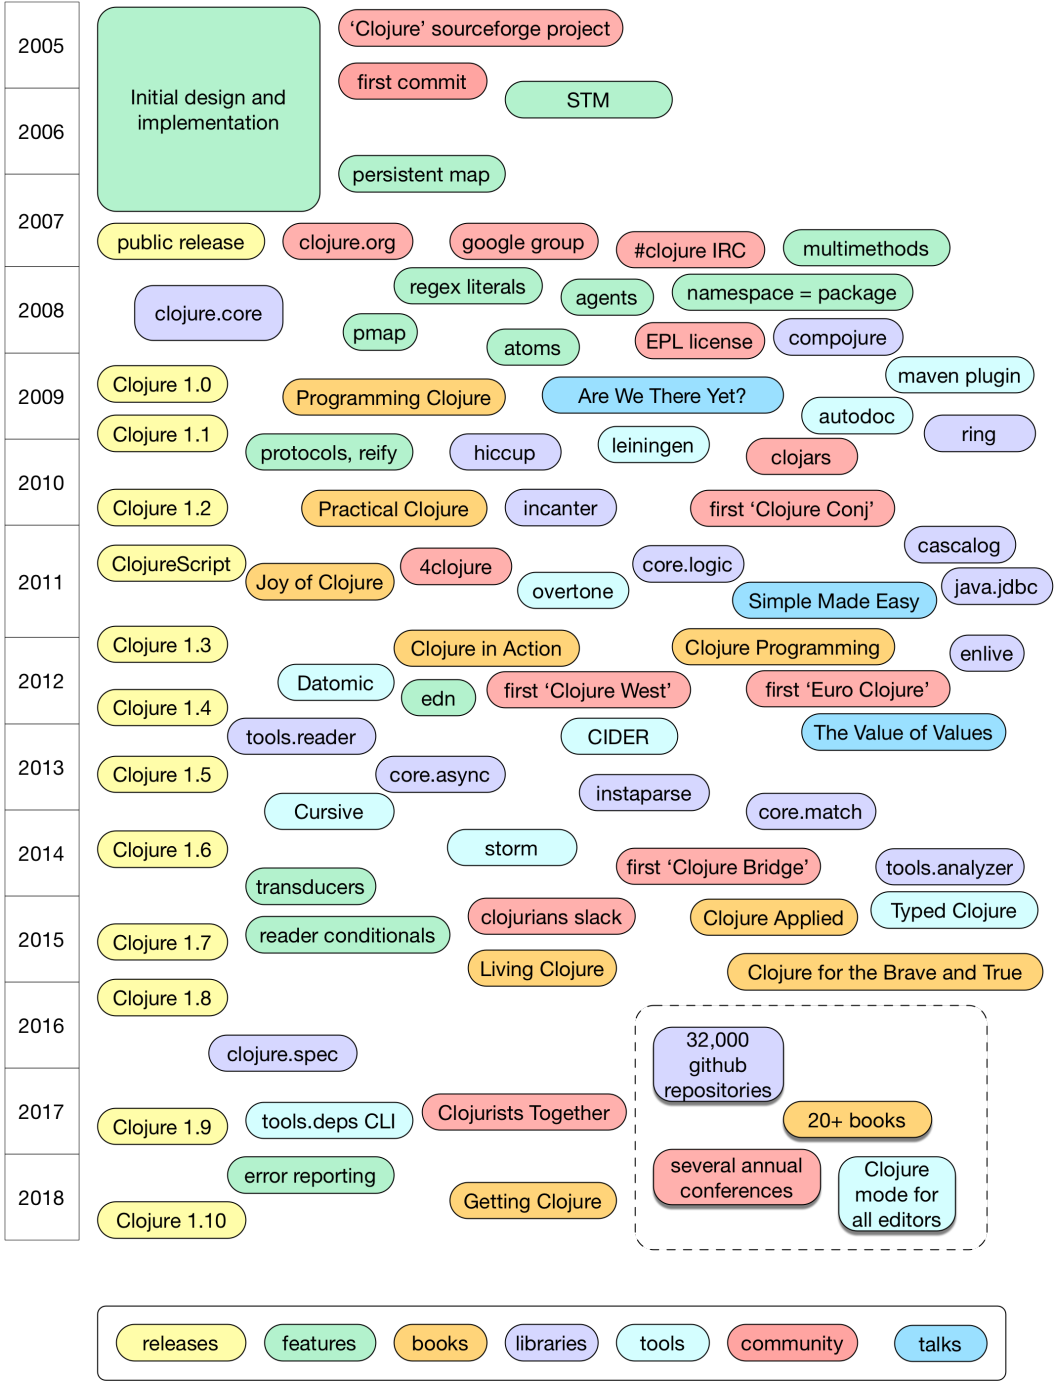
2005
2006
2007
2008
2009
2010
2011
2012
2013
2014
2015
2016
2017
2018

Initial design and implementation

'Clojure' sourceforge project
first commit
STM
persistent map

public release
clojure.org
google group
#clojure IRC
multimethods

regex literals
agents
namespace = package
clojure.core
pmap
atoms
EPL license
compojure

maven plugin
Clojure 1.0
Programming Clojure
Are We There Yet?
autodoc
ring
Clojure 1.1
protocols, reify
hiccup
leiningen
clojars

Clojure 1.2
Practical Clojure
incanter
first 'Clojure Conj'
cascalog

ClojureScript
Joy of Clojure
4clojure
core.logic
java.jdbc
overtone
Simple Made Easy

Clojure 1.3
Clojure in Action
Clojure Programming
enlive
Datomic
edn
first 'Clojure West'
first 'Euro Clojure'
Clojure 1.4
tools.reader
CIDER
The Value of Values

Clojure 1.5
core.async
instaparse
Cursive
core.match

Clojure 1.6
storm
first 'Clojure Bridge'
tools.analyzer
transducers
clojurians slack
Clojure Applied
Typed Clojure
Clojure 1.7
reader conditionals
Living Clojure
Clojure for the Brave and True

Clojure 1.8
clojure.spec
32,000 github repositories
20+ books
Clojure 1.9
tools.deps CLI
Clojurists Together
several annual conferences
Clojure mode for all editors
error reporting
Getting Clojure
Clojure 1.10

releases
features
books
libraries
tools
community
talks